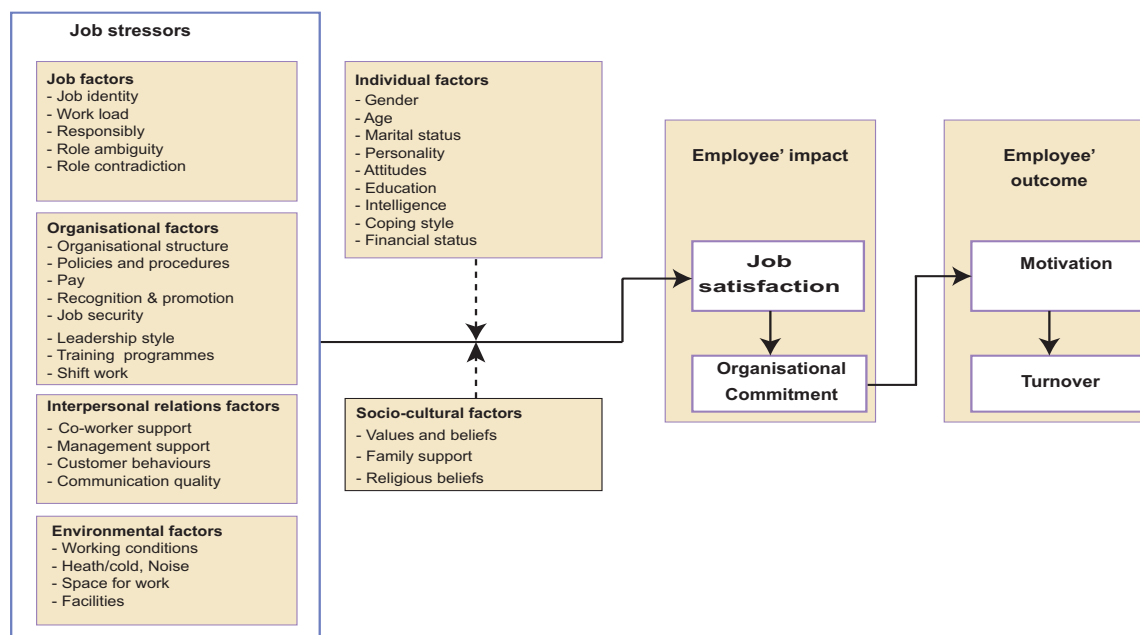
Job stressors

Job factors
- Job identity
- Work load
- Responsibly
- Role ambiguity
- Role contradiction

Organisational factors
- Organisational structure
- Policies and procedures
- Pay
- Recognition & promotion
- Job security
- Leadership style
- Training programmes
- Shift work

Interpersonal relations factors
- Co-worker support
- Management support
- Customer behaviours
- Communication quality

Environmental factors
- Working conditions
- Heath/cold, Noise
- Space for work
- Facilities

Individual factors
- Gender
- Age
- Marital status
- Personality
- Attitudes
- Education
- Intelligence
- Coping style
- Financial status

Socio-cultural factors
- Values and beliefs
- Family support
- Religious beliefs

Employee' impact

Job satisfaction

Organisational Commitment

Employee' outcome

Motivation

Turnover